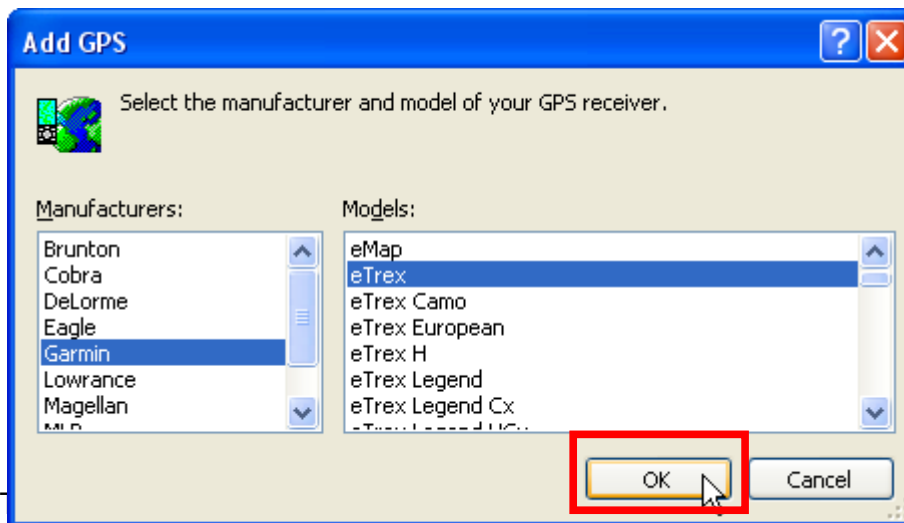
Add GPS

?

Select the manufacturer and model of your GPS receiver.

Manufacturers:

Brunton
Cobra
DeLorme
Eagle
Garmin
Lowrance
Magellan
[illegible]

Models:

eMap
eTrex
eTrex Camo
eTrex European
eTrex H
eTrex Legend
eTrex Legend Cx
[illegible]

OK

Cancel